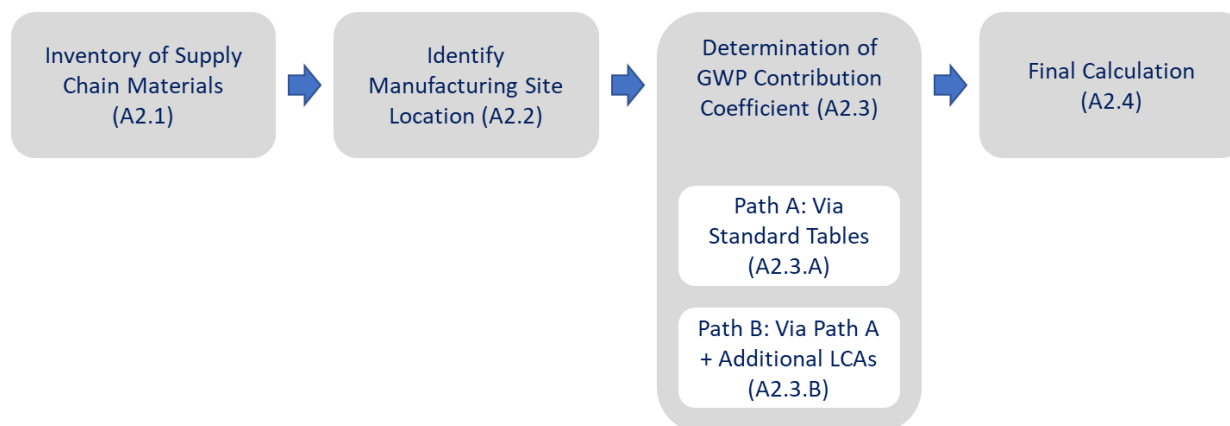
Inventory of Supply Chain Materials (A2.1)

Identify Manufacturing Site Location (A2.2)

Determination of GWP Contribution Coefficient (A2.3)

Path A: Via Standard Tables (A2.3.A)

Path B: Via Path A + Additional LCAs (A2.3.B)

Final Calculation (A2.4)